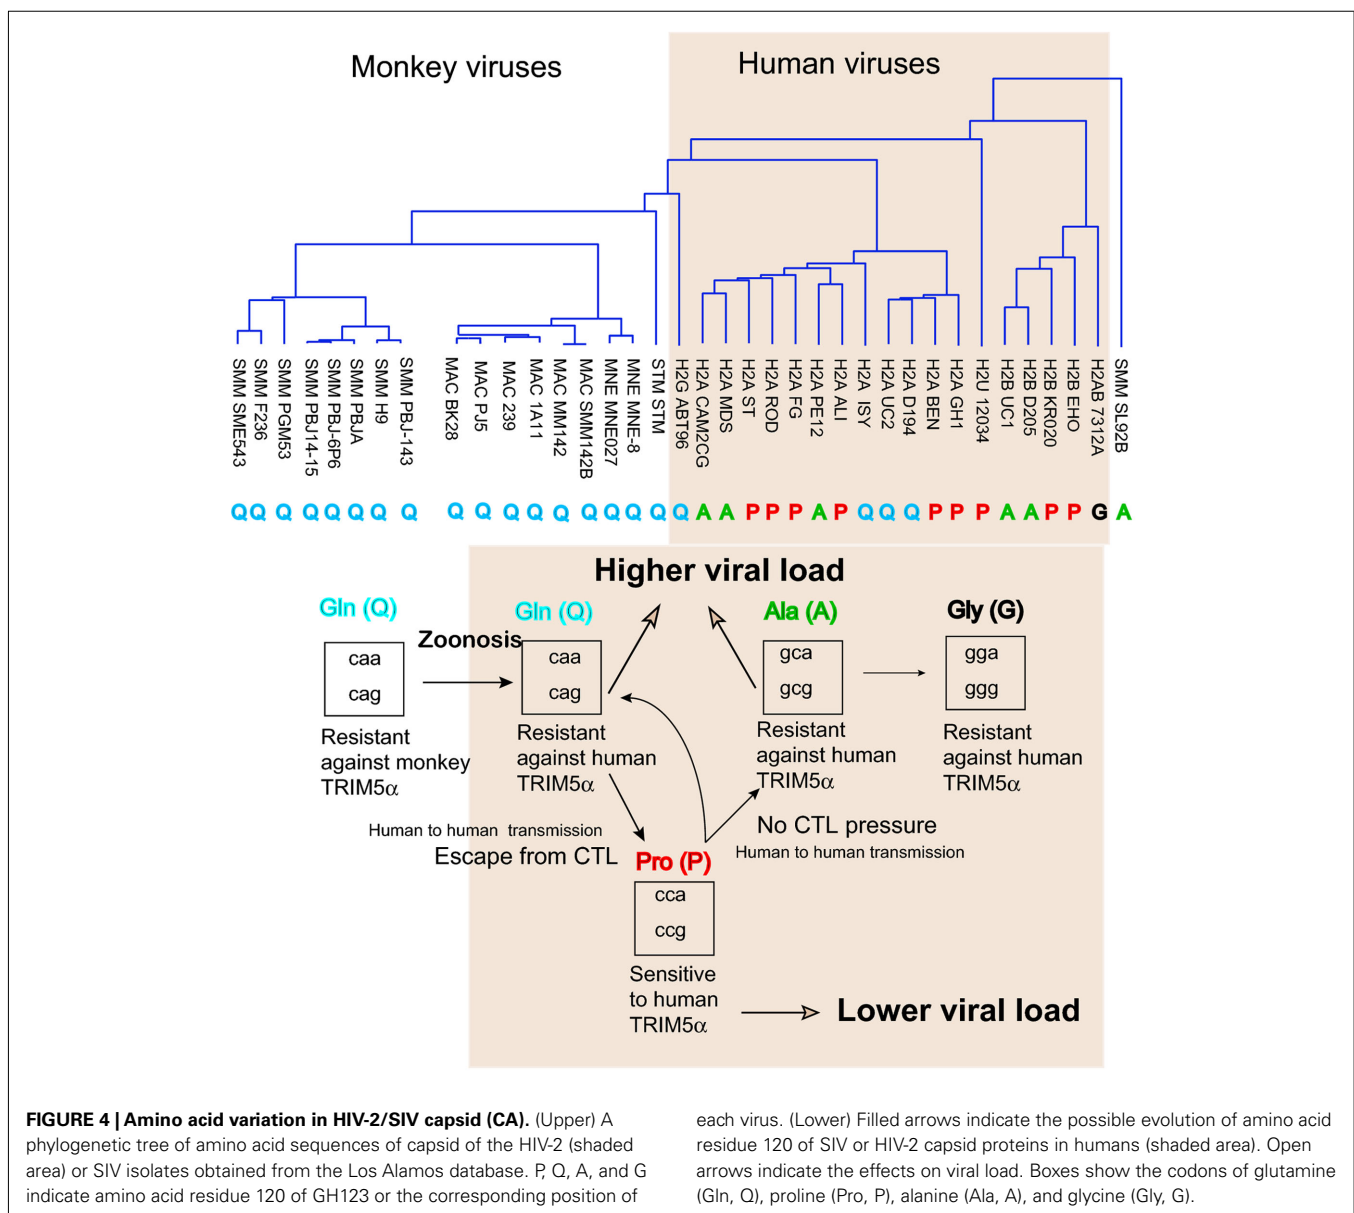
Monkey viruses

Human viruses

SMM SME543
SMM F236
SMM PGM53
SMM PBJ14-15
SMM PBJ-6P6
SMM PBJA
SMM H9
SMM PBJ-143
MAC BK28
MAC PJ5
MAC 239
MAC 1A11
MAC MM142
MAC SMM142B
MNE MNE027
MNE MNE-8
STM STM
H2G ABT96
H2A CAM2CG
H2A MDS
H2A ST
H2A ROD
H2A FG
H2A PE12
H2A ALI
H2A ISY
H2A UC2
H2A D194
H2A BEN
H2A GH1
H2U 12034
H2B UC1
H2B D205
H2B KR020
H2B EHO
H2AB 7312A
SMM SL92B

Q Q Q Q Q Q Q Q Q Q Q Q Q Q Q Q Q Q A A P P P A P Q Q Q P P P A A P P G A

Higher viral load

Gln (Q)
caa
cag
Resistant against monkey TRIM5α

Zoonosis

Gln (Q)
caa
cag
Resistant against human TRIM5α

Ala (A)
gca
gcg
Resistant against human TRIM5α

Gly (G)
gga
ggg
Resistant against human TRIM5α

Human to human transmission
Escape from CTL

No CTL pressure
Human to human transmission

Pro (P)
cca
ccg
Sensitive to human TRIM5α

Lower viral load

FIGURE 4 | Amino acid variation in HIV-2/SIV capsid (CA). (Upper) A phylogenetic tree of amino acid sequences of capsid of the HIV-2 (shaded area) or SIV isolates obtained from the Los Alamos database. P, Q, A, and G indicate amino acid residue 120 of GH123 or the corresponding position of each virus. (Lower) Filled arrows indicate the possible evolution of amino acid residue 120 of SIV or HIV-2 capsid proteins in humans (shaded area). Open arrows indicate the effects on viral load. Boxes show the codons of glutamine (Gln, Q), proline (Pro, P), alanine (Ala, A), and glycine (Gly, G).